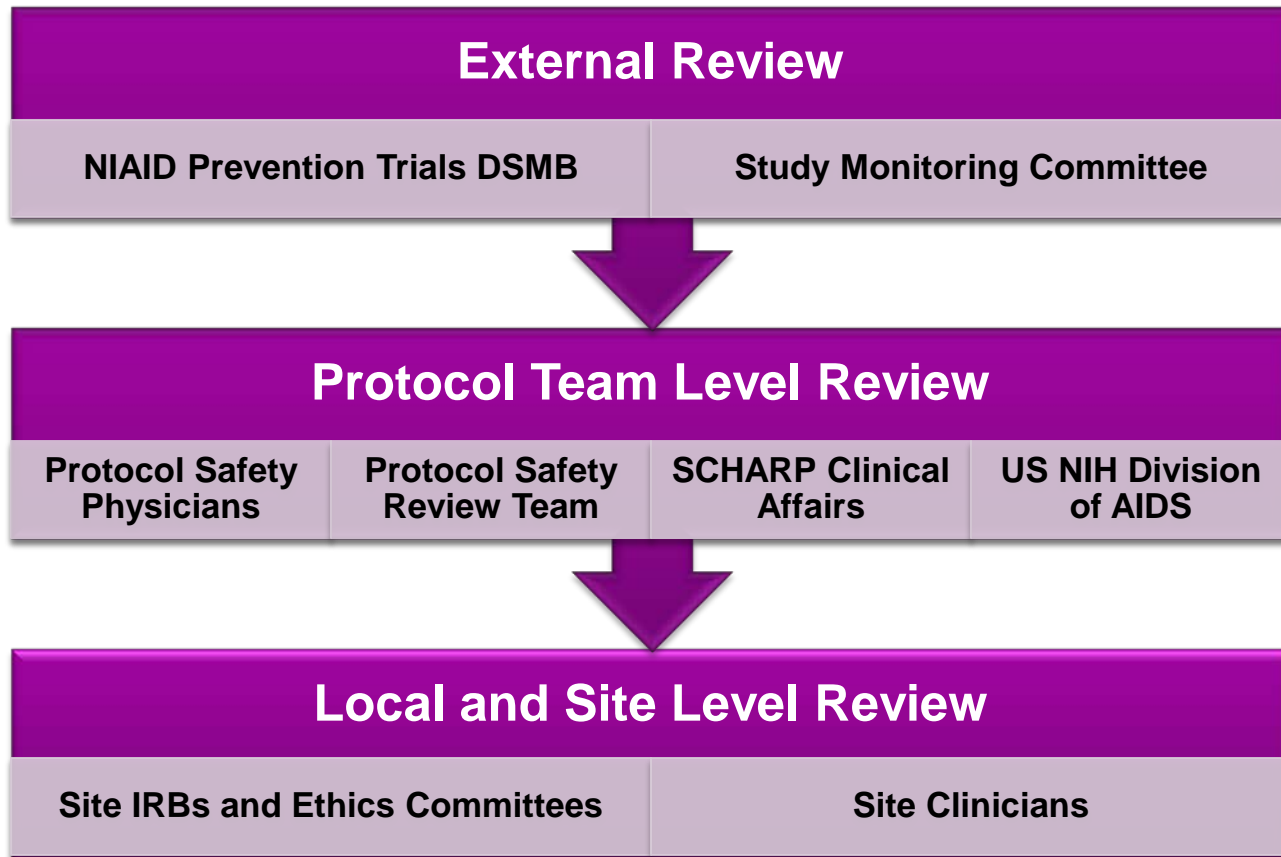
External Review

NIAID Prevention Trials DSMB

Study Monitoring Committee

Protocol Team Level Review

Protocol Safety Physicians

Protocol Safety Review Team

SCHARP Clinical Affairs

US NIH Division of AIDS

Local and Site Level Review

Site IRBs and Ethics Committees

Site Clinicians